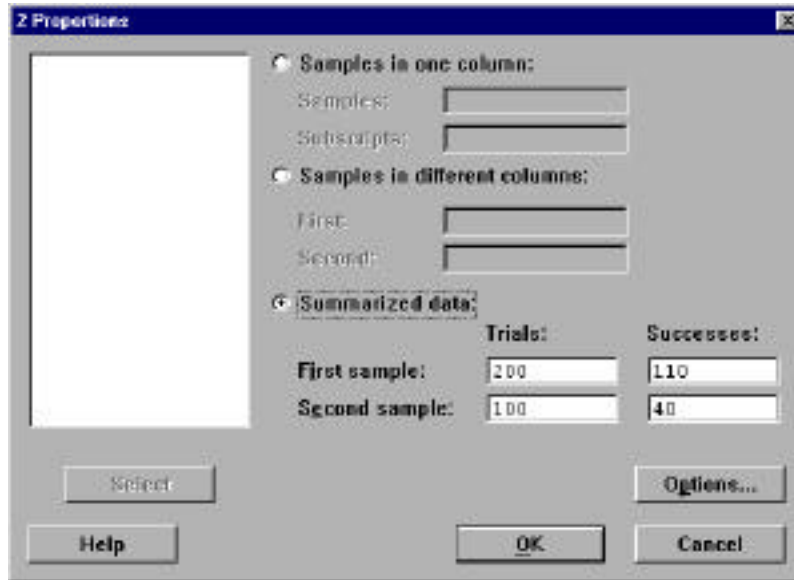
2 Proportions

Samples in one column:

Samples:

Subscripts:

Samples in different columns:

First:

Second:

Summarized data:

Trials:

Successes:

First sample: 200 110

Second sample: 100 40

Select

Options...

Help

OK

Cancel